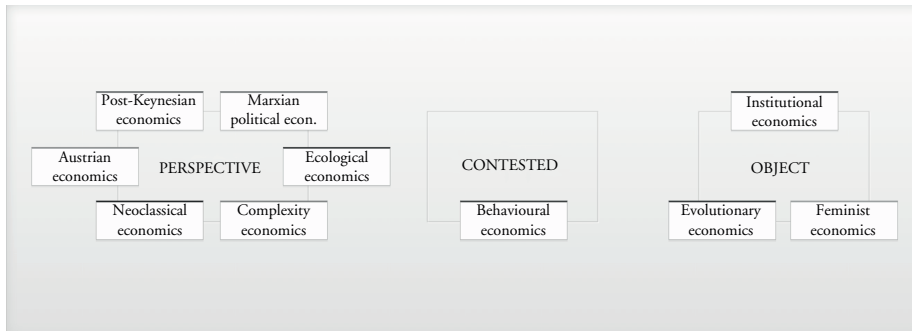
Post-Keynesian economics

Marxian political econ.

Austrian economics

PERSPECTIVE

Ecological economics

Neoclassical economics

Complexity economics

CONTESTED

Behavioural economics

Institutional economics

OBJECT

Evolutionary economics

Feminist economics